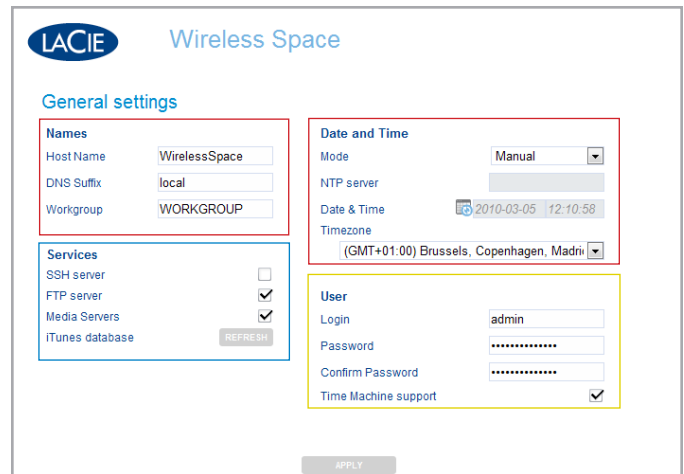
LACIE Wireless Space

General settings

Names
Host Name WirelessSpace
DNS Suffix local
Workgroup WORKGROUP

Services
SSH server
FTP server
Media Servers
iTunes database REFRESH

Date and Time
Mode Manual
NTP server
Date & Time 2010-03-05 12:10:58
Timezone
(GMT+01:00) Brussels, Copenhagen, Madri

User
Login admin
Password ••••••••••••••
Confirm Password ••••••••••••••
Time Machine support

APPLY